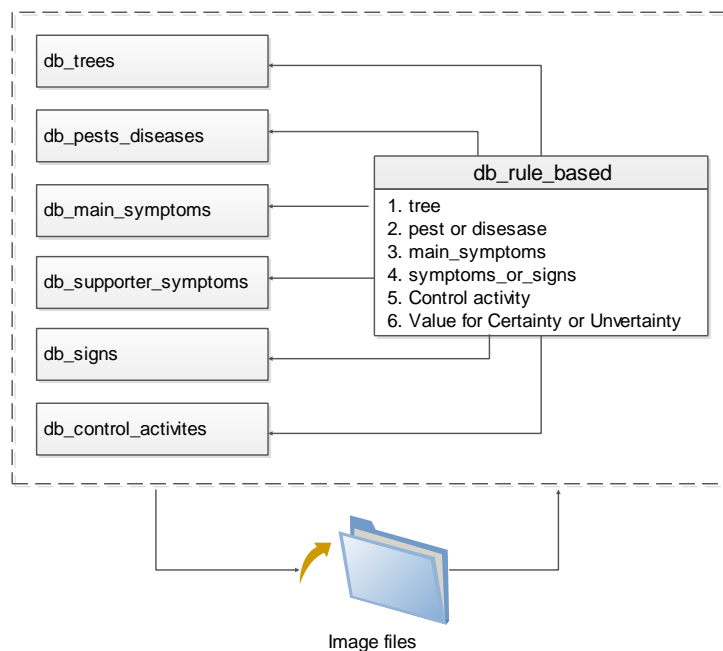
db_trees

db_pests_diseases

db_main_symptoms

db_supporter_symptoms

db_signs

db_control_activites

db_rule_based

1. tree
2. pest or disesase
3. main_symptoms
4. symptoms_or_signs
5. Control activity
6. Value for Certainty or Unvertainty

Image files